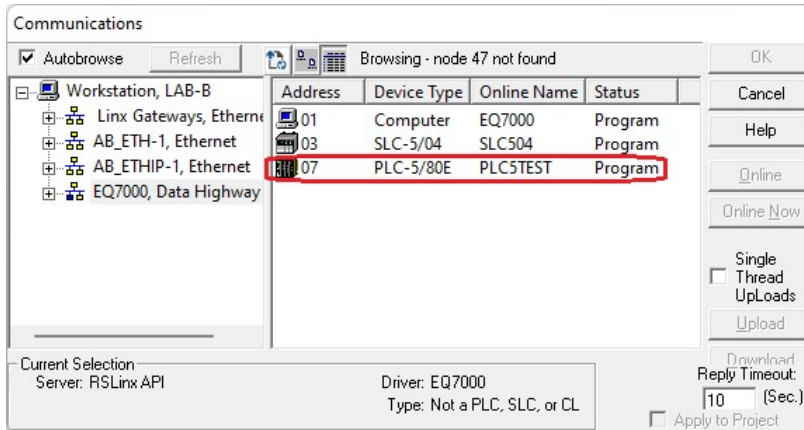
Communications

Autobrowse
Refresh

Browsing - node 47 not found

OK
Cancel
Help
Online
Online Now

Workstation, LAB-B
Linx Gateways, Etherne
AB_ETH-1, Ethernet
AB_ETHIP-1, Ethernet
EQ7000, Data Highway

| Address | Device Type | Online Name | Status |
|---|---|---|---|
| 01 | Computer | EQ7000 | Program |
| 03 | SLC-5/04 | SLC504 | Program |
| 07 | PLC-5/80E | PLC5TEST | Program |

Single Thread UpLoads
Upload
Download

Current Selection
Server: RSLinx API
Driver: EQ7000
Type: Not a PLC, SLC, or CL

Reply Timeout:
10 (Sec.)
Apply to Project